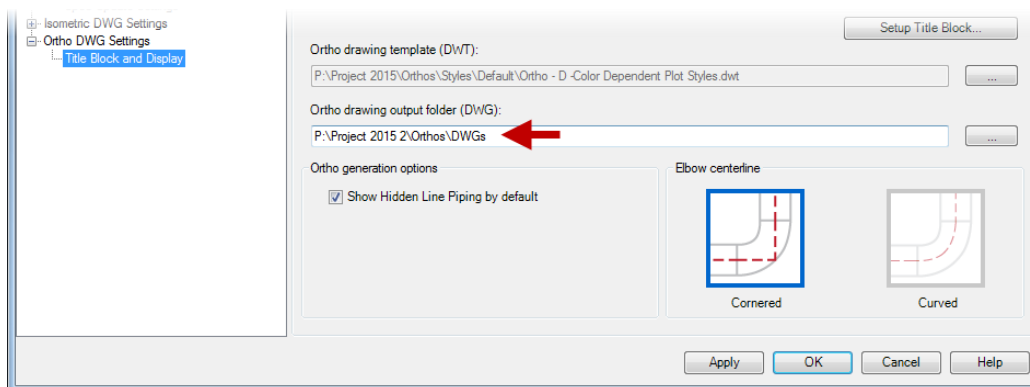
Isometric DWG Settings
Ortho DWG Settings
Title Block and Display

Setup Title Block...

Ortho drawing template (DWT):
P:\Project 2015\Orthos\Styles\Default\Ortho - D -Color Dependent Plot Styles.dwt
...

Ortho drawing output folder (DWG):
P:\Project 2015 2\Orthos\DWGs
...

Ortho generation options
Show Hidden Line Piping by default

Elbow centerline
Cornered
Curved

Apply
OK
Cancel
Help